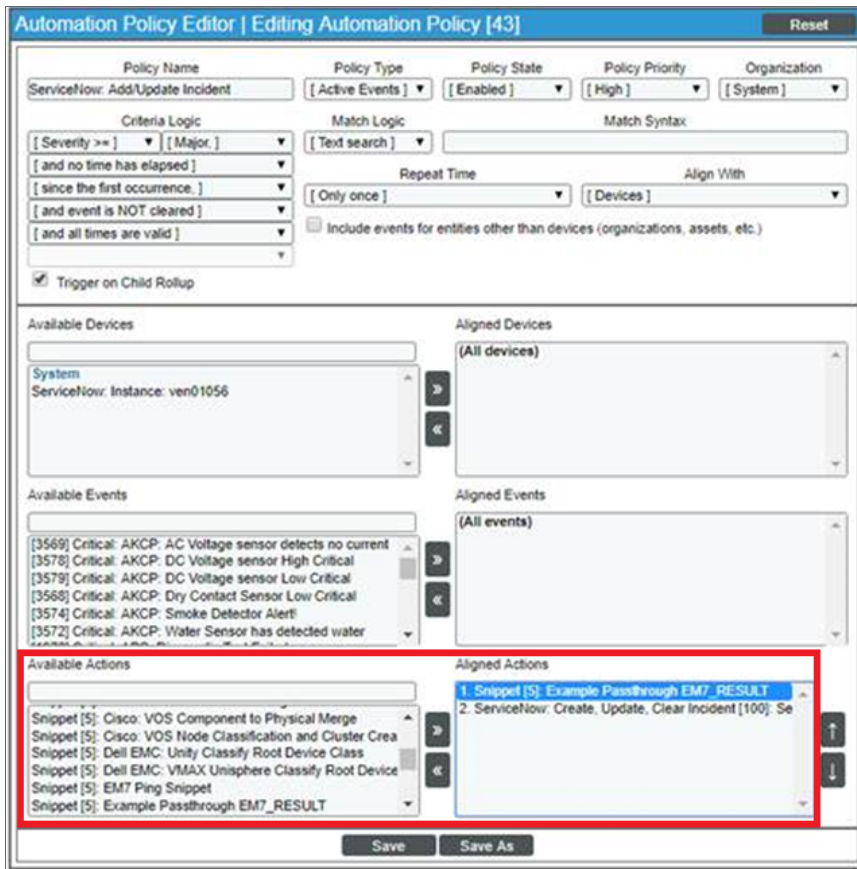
Automation Policy Editor | Editing Automation Policy [43]

Reset

Policy Name
ServiceNow: Add/Update Incident

Policy Type
[ Active Events ]

Policy State
[ Enabled ]

Policy Priority
[ High ]

Organization
[ System ]

Criteria Logic
[ Severity >= ]
[ Major. ]
[ and no time has elapsed ]
[ since the first occurrence. ]
[ and event is NOT cleared ]
[ and all times are valid ]

Match Logic
[ Text search ]

Match Syntax

Repeat Time
[ Only once ]

Align With
[ Devices ]

Include events for entities other than devices (organizations, assets, etc.)

Trigger on Child Rollup

Available Devices
System
ServiceNow: Instance: ven01056

Aligned Devices
(All devices)

Available Events
[3569] Critical: AKCP: AC Voltage sensor detects no current
[3578] Critical: AKCP: DC Voltage sensor High Critical
[3579] Critical: AKCP: DC Voltage sensor Low Critical
[3568] Critical: AKCP: Dry Contact Sensor Low Critical
[3574] Critical: AKCP: Smoke Detector Alert!
[3572] Critical: AKCP: Water Sensor has detected water

Aligned Events
(All events)

Available Actions
Snippet [5]: Cisco: VOS Component to Physical Merge
Snippet [5]: Cisco: VOS Node Classification and Cluster Crea
Snippet [5]: Dell EMC: Unity Classify Root Device Class
Snippet [5]: Dell EMC: VMAX Unisphere Classify Root Device
Snippet [5]: EM7 Ping Snippet
Snippet [5]: Example Passthrough EM7_RESULT

Aligned Actions
1. Snippet [5]: Example Passthrough EM7_RESULT
2. ServiceNow: Create, Update, Clear Incident [100]: Se

Save
Save As